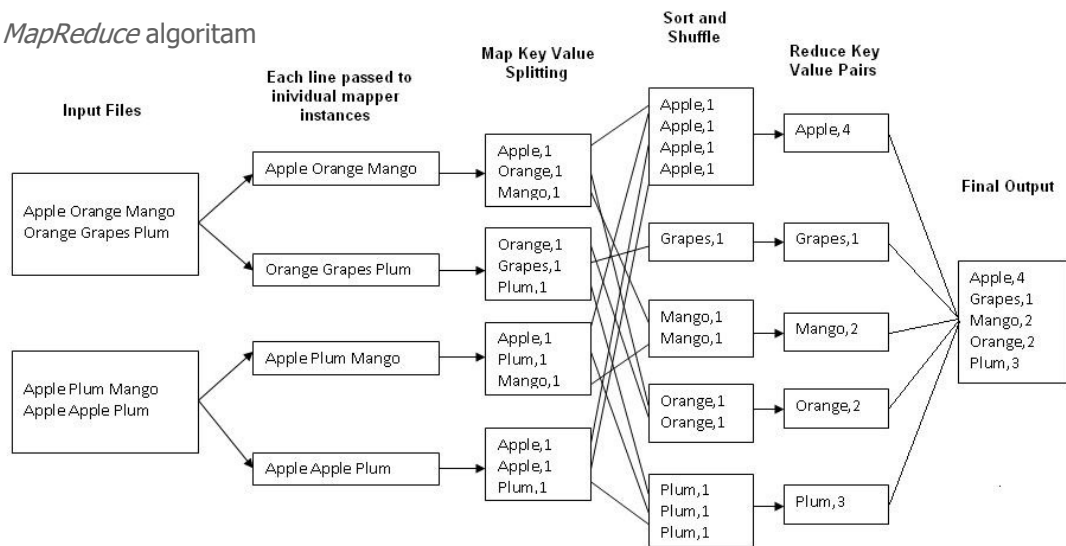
*MapReduce* algoritam

Input Files

Apple Orange Mango
Orange Grapes Plum

Apple Plum Mango
Apple Apple Plum

Each line passed to inividual mapper instances

Apple Orange Mango

Orange Grapes Plum

Apple Plum Mango

Apple Apple Plum

Map Key Value Splitting

Apple,1
Orange,1
Mango,1

Orange,1
Grapes,1
Plum,1

Apple,1
Plum,1
Mango,1

Apple,1
Apple,1
Plum,1

Sort and Shuffle

Apple,1
Apple,1
Apple,1
Apple,1

Grapes,1

Mango,1
Mango,1

Orange,1
Orange,1

Plum,1
Plum,1
Plum,1

Reduce Key Value Pairs

Apple,4

Grapes,1

Mango,2

Orange,2

Plum,3

Final Output

Apple,4
Grapes,1
Mango,2
Orange,2
Plum,3